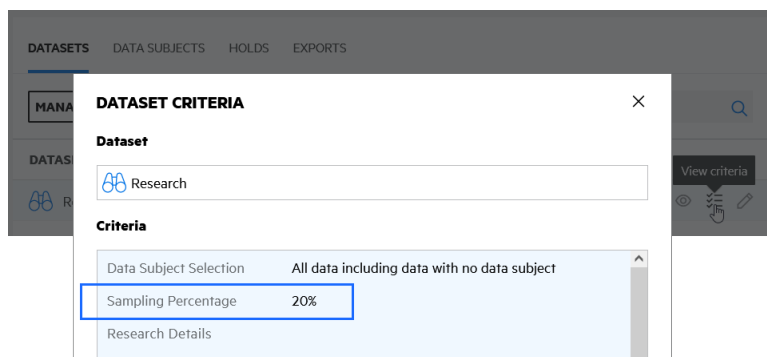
DATASETS DATA SUBJECTS HOLDS EXPORTS

MANA

DATAS

R

View criteria

DATASET CRITERIA

×

Dataset

Research

Criteria

| Data Subject Selection | All data including data with no data subject |
|---|---|
| Sampling Percentage | 20% |
| Research Details | |